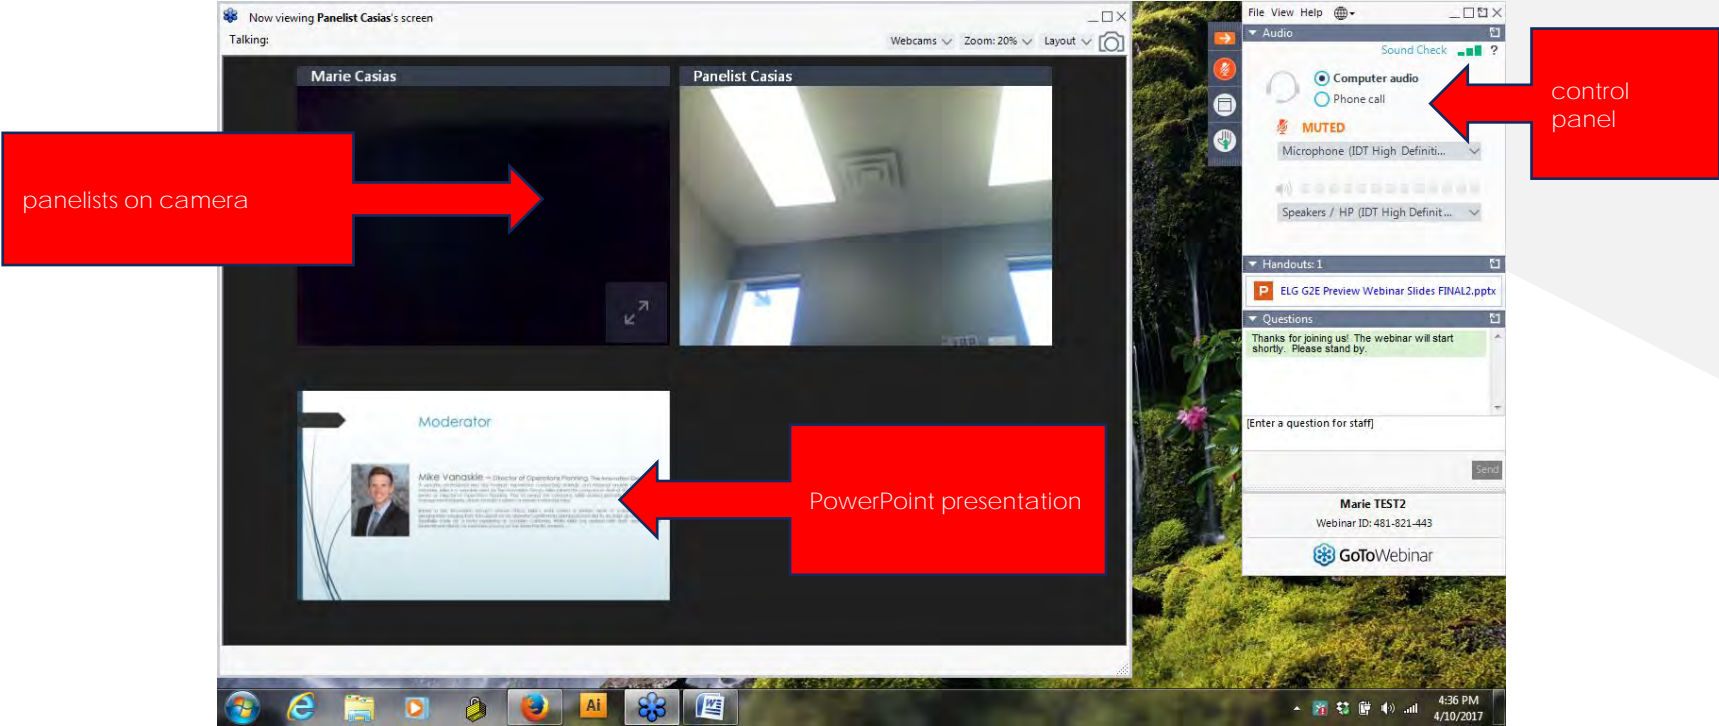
Now viewing Panelist Casias's screen

Talking:

Webcams Zoom: 20% Layout

Marie Casias

Panelist Casias

panelists on camera

Moderator

Mike Vanaskie – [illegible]

PowerPoint presentation

File View Help

Audio

Sound Check ?

Computer audio

Phone call

MUTED

Microphone (IDT High Definiti...

Speakers / HP (IDT High Definit...

control panel

Handouts: 1

ELG G2E Preview Webinar Slides FINAL2.pptx

Questions

Thanks for joining us! The webinar will start shortly. Please stand by.

[Enter a question for staff]

Send

Marie TEST2

Webinar ID: 481-821-443

GoToWebinar

4:36 PM
4/10/2017